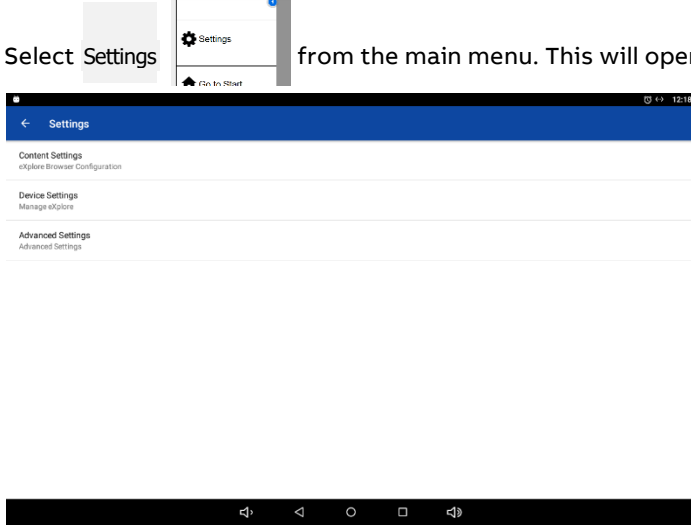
Select Settings [Settings] [Go to Start] from the main menu. This will ope

12:18

Settings

Content Settings
eXplore Browser Configuration

Device Settings
Manage eXplore

Advanced Settings
Advanced Settings